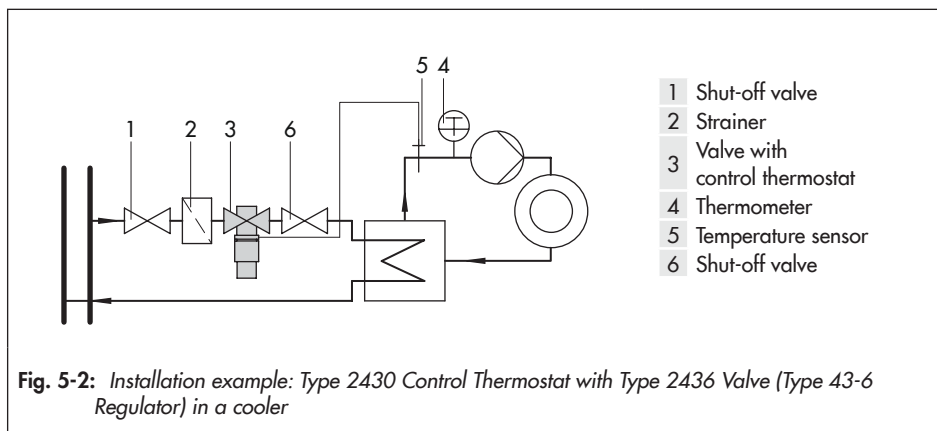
5 4

1 2 3 6

1 Shut-off valve
2 Strainer
3 Valve with control thermostat
4 Thermometer
5 Temperature sensor
6 Shut-off valve

**Fig. 5-2:** *Installation example: Type 2430 Control Thermostat with Type 2436 Valve (Type 43-6 Regulator) in a cooler*